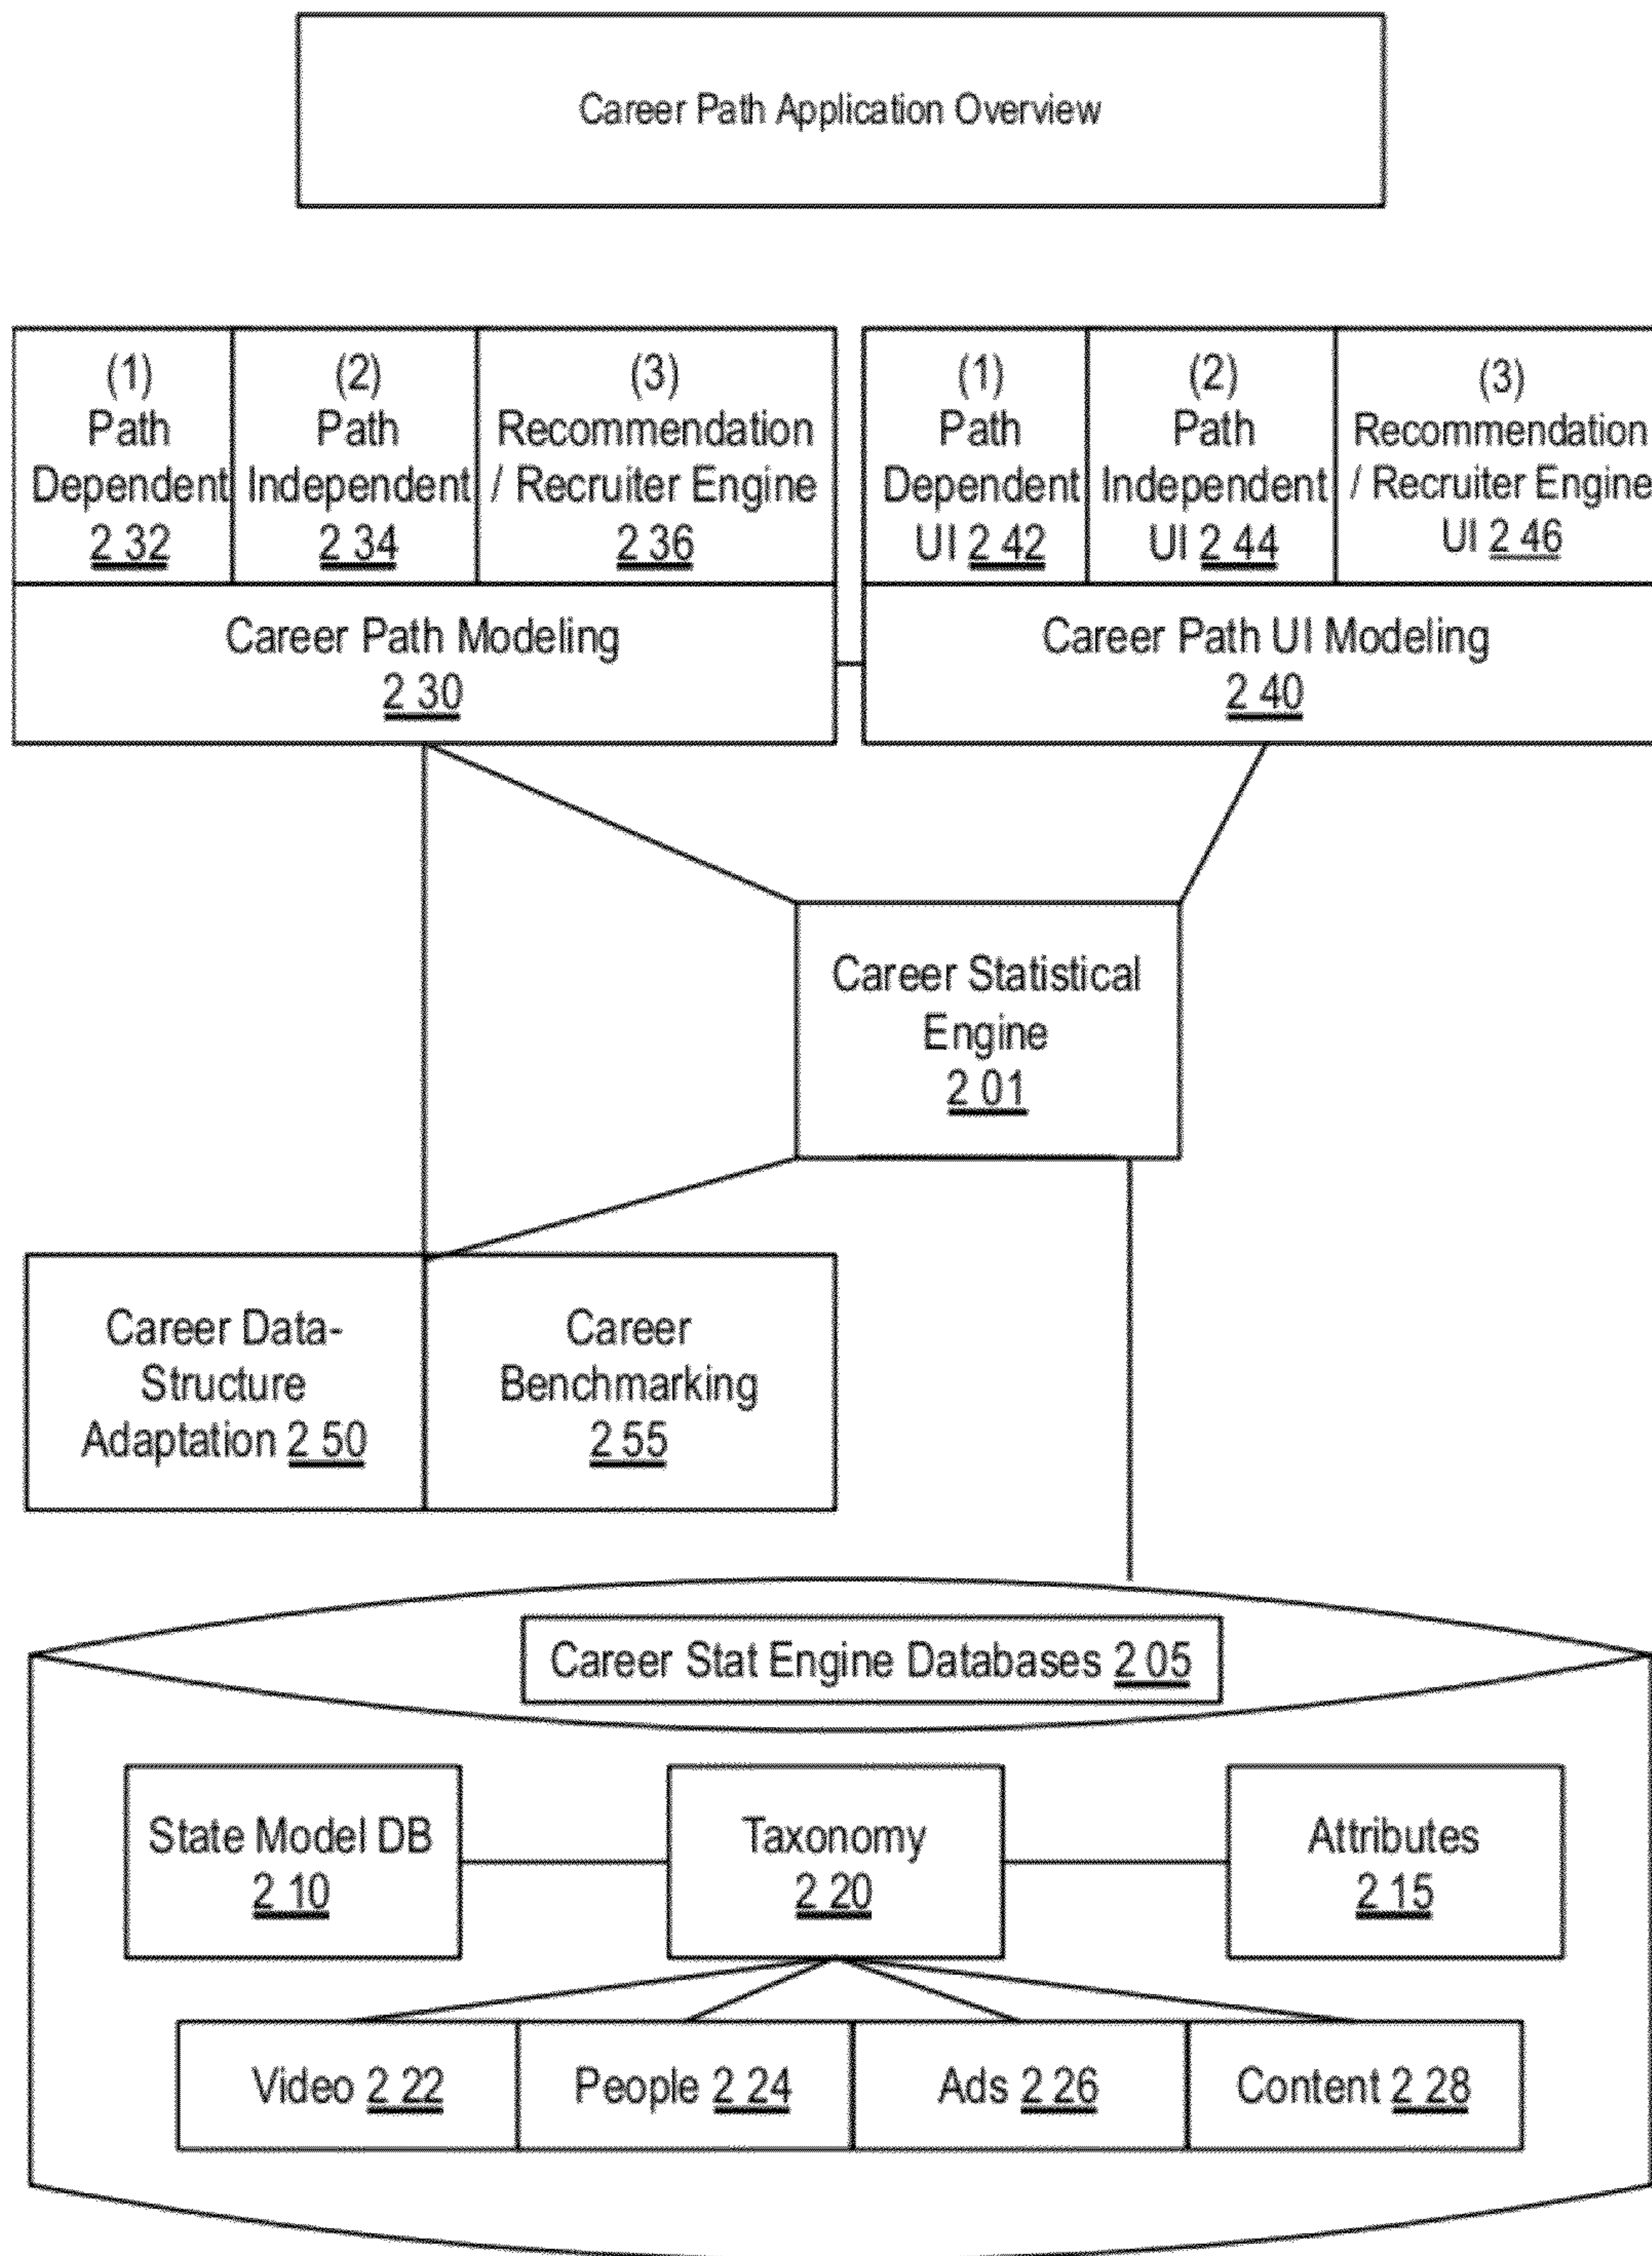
Career Path Application Overview

(1) Path Dependent 2 32

(2) Path Independent 2 34

(3) Recommendation / Recruiter Engine 2 36

Career Path Modeling 2 30

(1) Path Dependent UI 2 42

(2) Path Independent UI 2 44

(3) Recommendation / Recruiter Engine UI 2 46

Career Path UI Modeling 2 40

Career Statistical Engine 2 01

Career Data-Structure Adaptation 2 50

Career Benchmarking 2 55

Career Stat Engine Databases 2 05

State Model DB 2 10

Taxonomy 2 20

Attributes 2 15

Video 2 22

People 2 24

Ads 2 26

Content 2 28